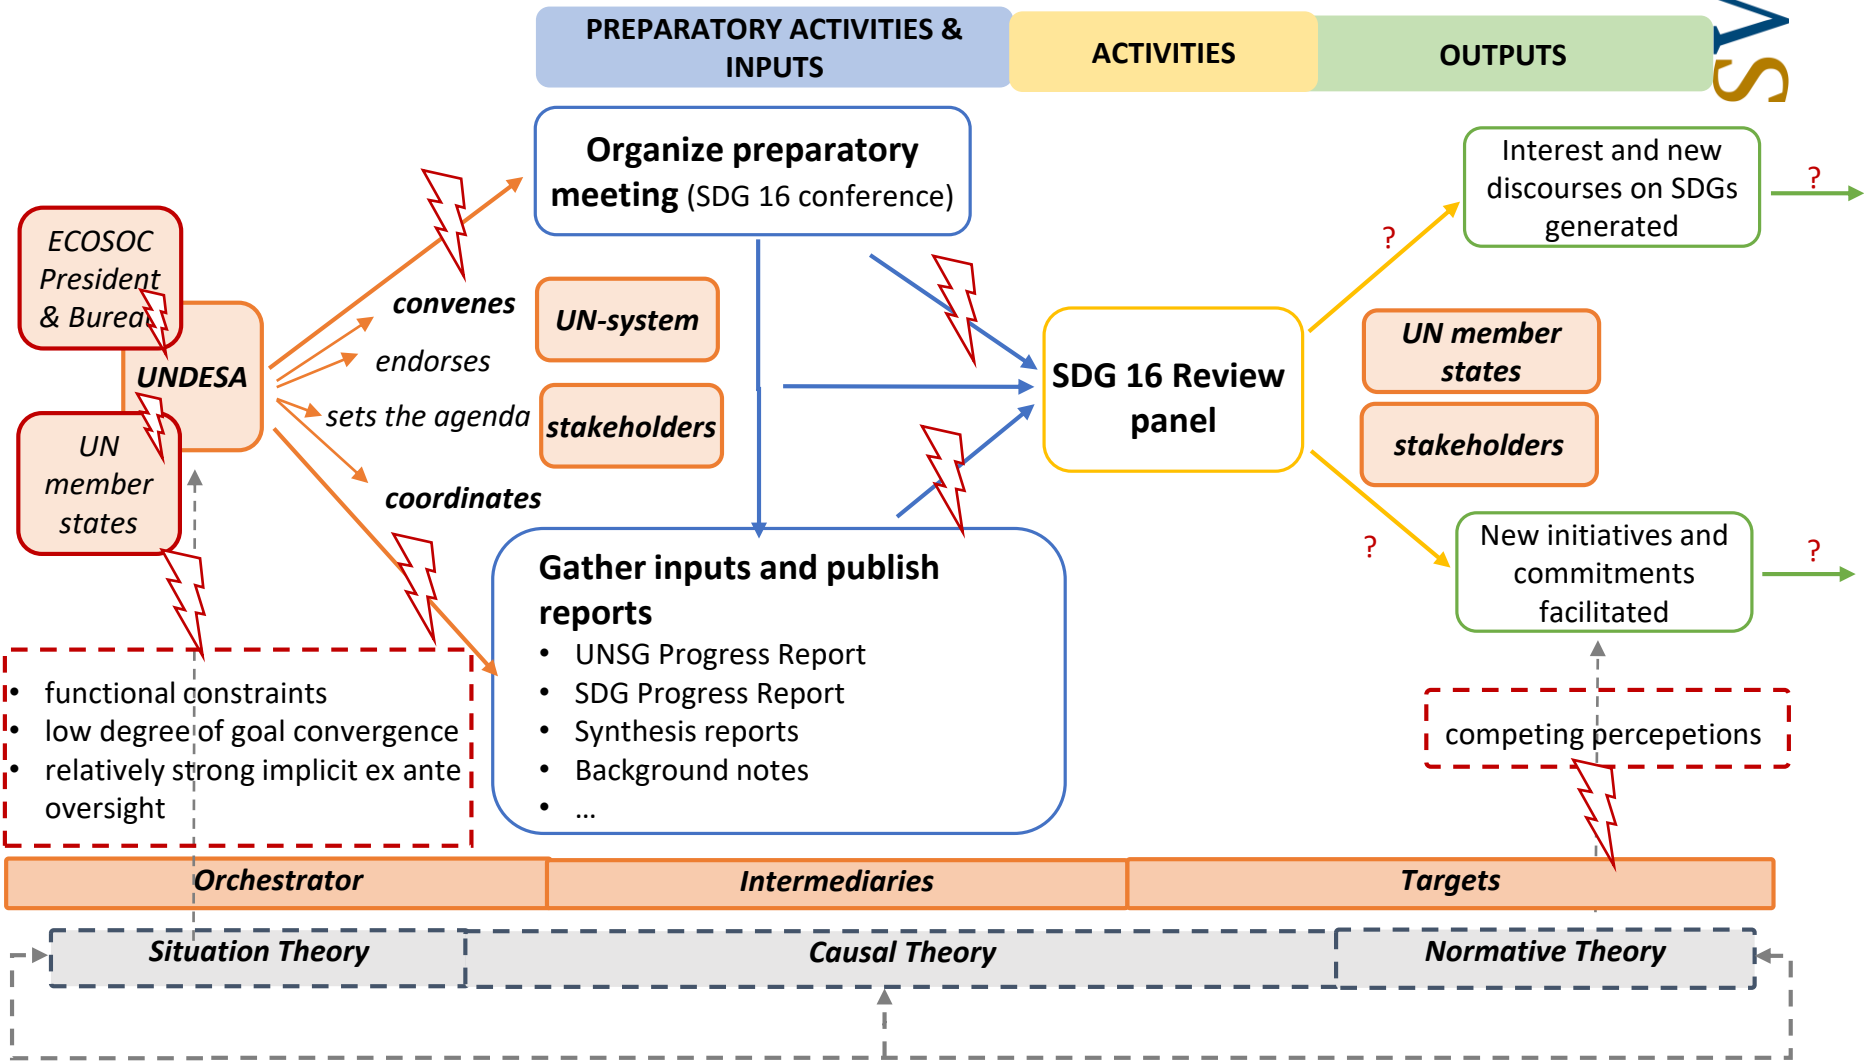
PREPARATORY ACTIVITIES & INPUTS

ACTIVITIES

OUTPUTS

ECOSOC President & Bureau

UNDESA

UN member states

convenes

endorses

sets the agenda

coordinates

Organize preparatory meeting (SDG 16 conference)

UN-system

stakeholders

SDG 16 Review panel

Interest and new discourses on SDGs generated

?

?

UN member states

stakeholders

?

New initiatives and commitments facilitated

?

Gather inputs and publish reports

- UNSG Progress Report
- SDG Progress Report
- Synthesis reports
- Background notes
- ...

- functional constraints
- low degree of goal convergence
- relatively strong implicit ex ante oversight

competing percepetions

Orchestrator

Intermediaries

Targets

Situation Theory

Causal Theory

Normative Theory